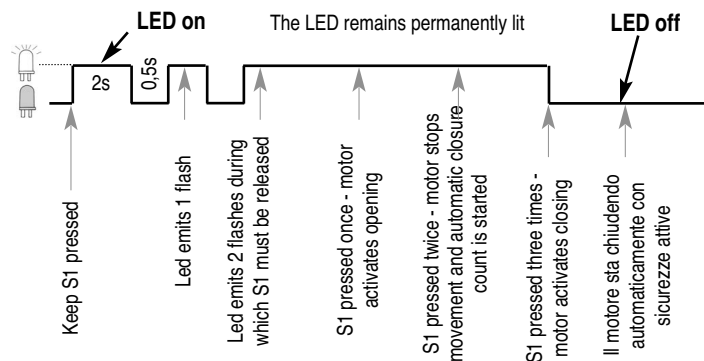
LED on

The LED remains permanently lit

LED off

2s

0,5s

Keep S1 pressed

Led emits 1 flash

Led emits 2 flashes during which S1 must be released

S1 pressed once - motor activates opening

S1 pressed twice - motor stops movement and automatic closure count is started

S1 pressed three times - motor activates closing

Il motore sta chiudendo automaticamente con sicurezze attive